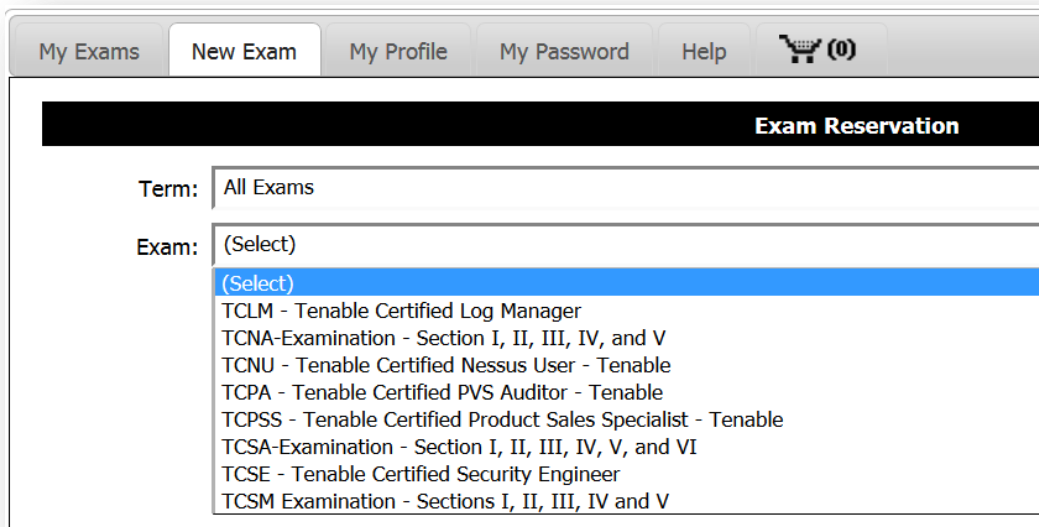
My Exams | New Exam | My Profile | My Password | Help | (0)

Exam Reservation

Term: All Exams

Exam: (Select)

(Select)
TCLM - Tenable Certified Log Manager
TCNA-Examination - Section I, II, III, IV, and V
TCNU - Tenable Certified Nessus User - Tenable
TCPA - Tenable Certified PVS Auditor - Tenable
TCPSS - Tenable Certified Product Sales Specialist - Tenable
TCSA-Examination - Section I, II, III, IV, V, and VI
TCSE - Tenable Certified Security Engineer
TCSM Examination - Sections I, II, III, IV and V